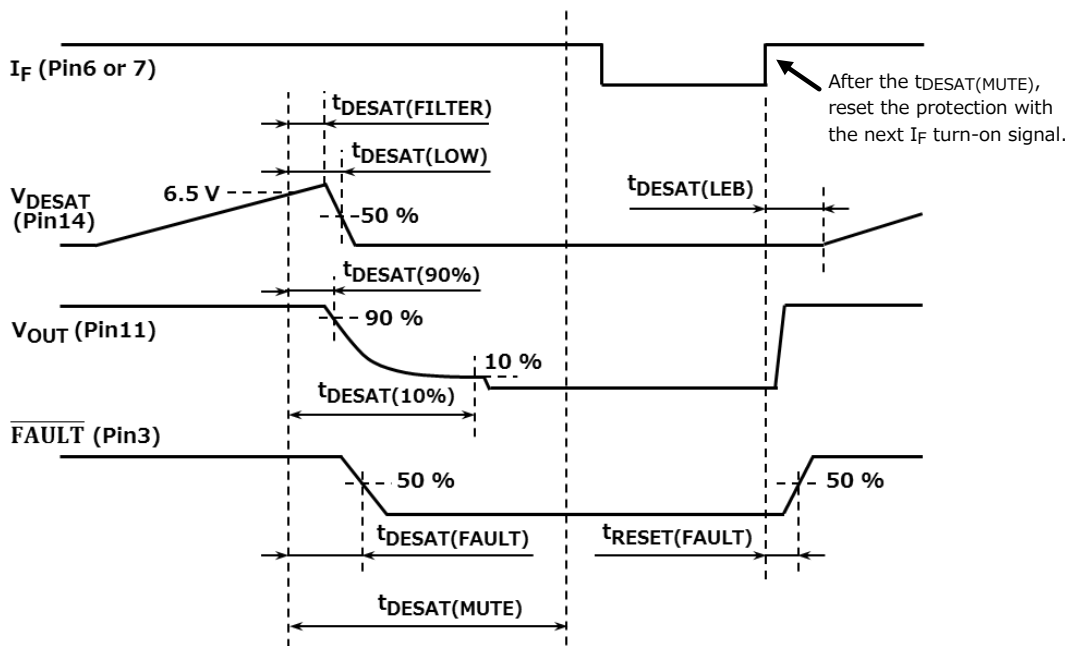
$I_F$ (Pin6 or 7)

After the $t_{DESAT(MUTE)}$, reset the protection with the next $I_F$ turn-on signal.

$t_{DESAT(FILTER)}$

$t_{DESAT(LOW)}$

$V_{DESAT}$ (Pin14)

6.5 V

50 %

$t_{DESAT(LEB)}$

$t_{DESAT(90\%)}$

$V_{OUT}$ (Pin11)

90 %

10 %

$t_{DESAT(10\%)}$

$\overline{FAULT}$ (Pin3)

50 %

50 %

$t_{DESAT(FAULT)}$

$t_{RESET(FAULT)}$

$t_{DESAT(MUTE)}$